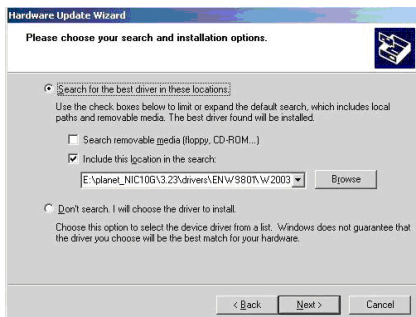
Hardware Update Wizard

Please choose your search and installation options.

Search for the best driver in these locations.

Use the check boxes below to limit or expand the default search, which includes local paths and removable media. The best driver found will be installed.

Search removable media (floppy, CD-ROM...)

Include this location in the search:

E:\planet_NIC10G\3.23\drivers\ENW9801\W2003

Browse

Don't search. I will choose the driver to install.

Choose this option to select the device driver from a list. Windows does not guarantee that the driver you choose will be the best match for your hardware.

< Back

Next >

Cancel